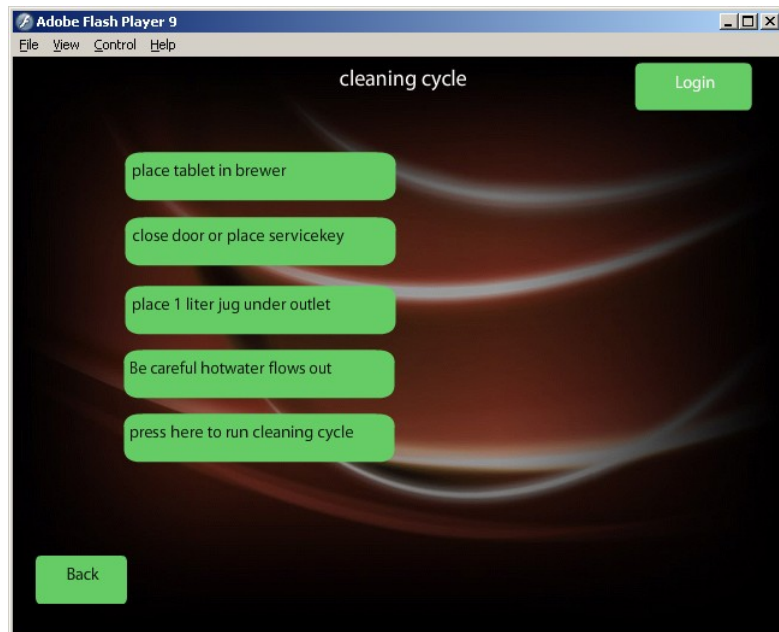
Adobe Flash Player 9

File View Control Help

cleaning cycle

Login

place tablet in brewer

close door or place servicekey

place 1 liter jug under outlet

Be careful hotwater flows out

press here to run cleaning cycle

Back